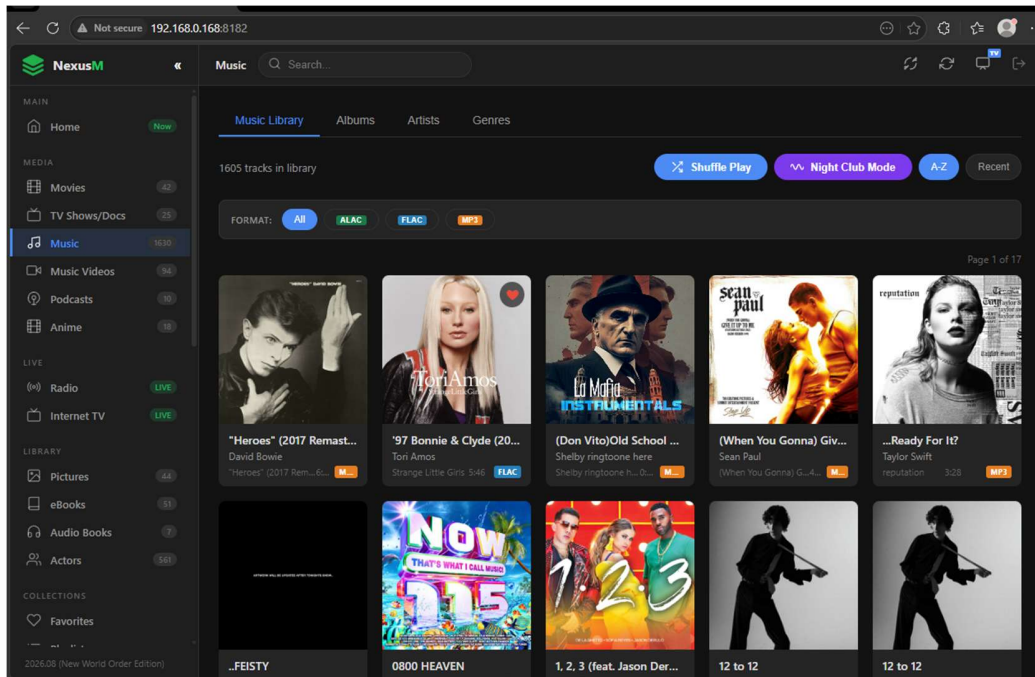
Not secure 192.168.0.168:8182

NexusM «

Music Search...

TV

MAIN
Home New

MEDIA
Movies 42
TV Shows/Docs 25
Music 1630
Music Videos 94
Podcasts 10
Anime 18

LIVE
Radio LIVE
Internet TV LIVE

LIBRARY
Pictures 44
eBooks 51
Audio Books 7
Actors 561

COLLECTIONS
Favorites

2026.08 (New World Order Edition)

Music Library Albums Artists Genres

1605 tracks in library

Shuffle Play Night Club Mode A-Z Recent

FORMAT: All ALAC FLAC MP3

Page 1 of 17

"HEROES" DAVID BOWIE
"Heroes" (2017 Remast...
David Bowie
"Heroes" (2017 Rem... 6:... M...

Tori Amos Strange Little Girls
'97 Bonnie & Clyde (20...
Tori Amos
Strange Little Girls 5:46 FLAC

La Mafia INSTRUMENTALS
(Don Vito)Old School ...
Shelby ringtoone here
Shelby ringtoone h... 0:... M...

sean paul
(When You Gonna) Giv...
Sean Paul
(When You Gonna) G... 4:... M...

reputation
...Ready For It?
Taylor Swift
reputation 3:28 MP3

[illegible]
..FEISTY

NOW THAT'S WHAT I CALL MUSIC! 115
0800 HEAVEN

1, 2, 3
1, 2, 3 (feat. Jason Der...

12 to 12

12 to 12